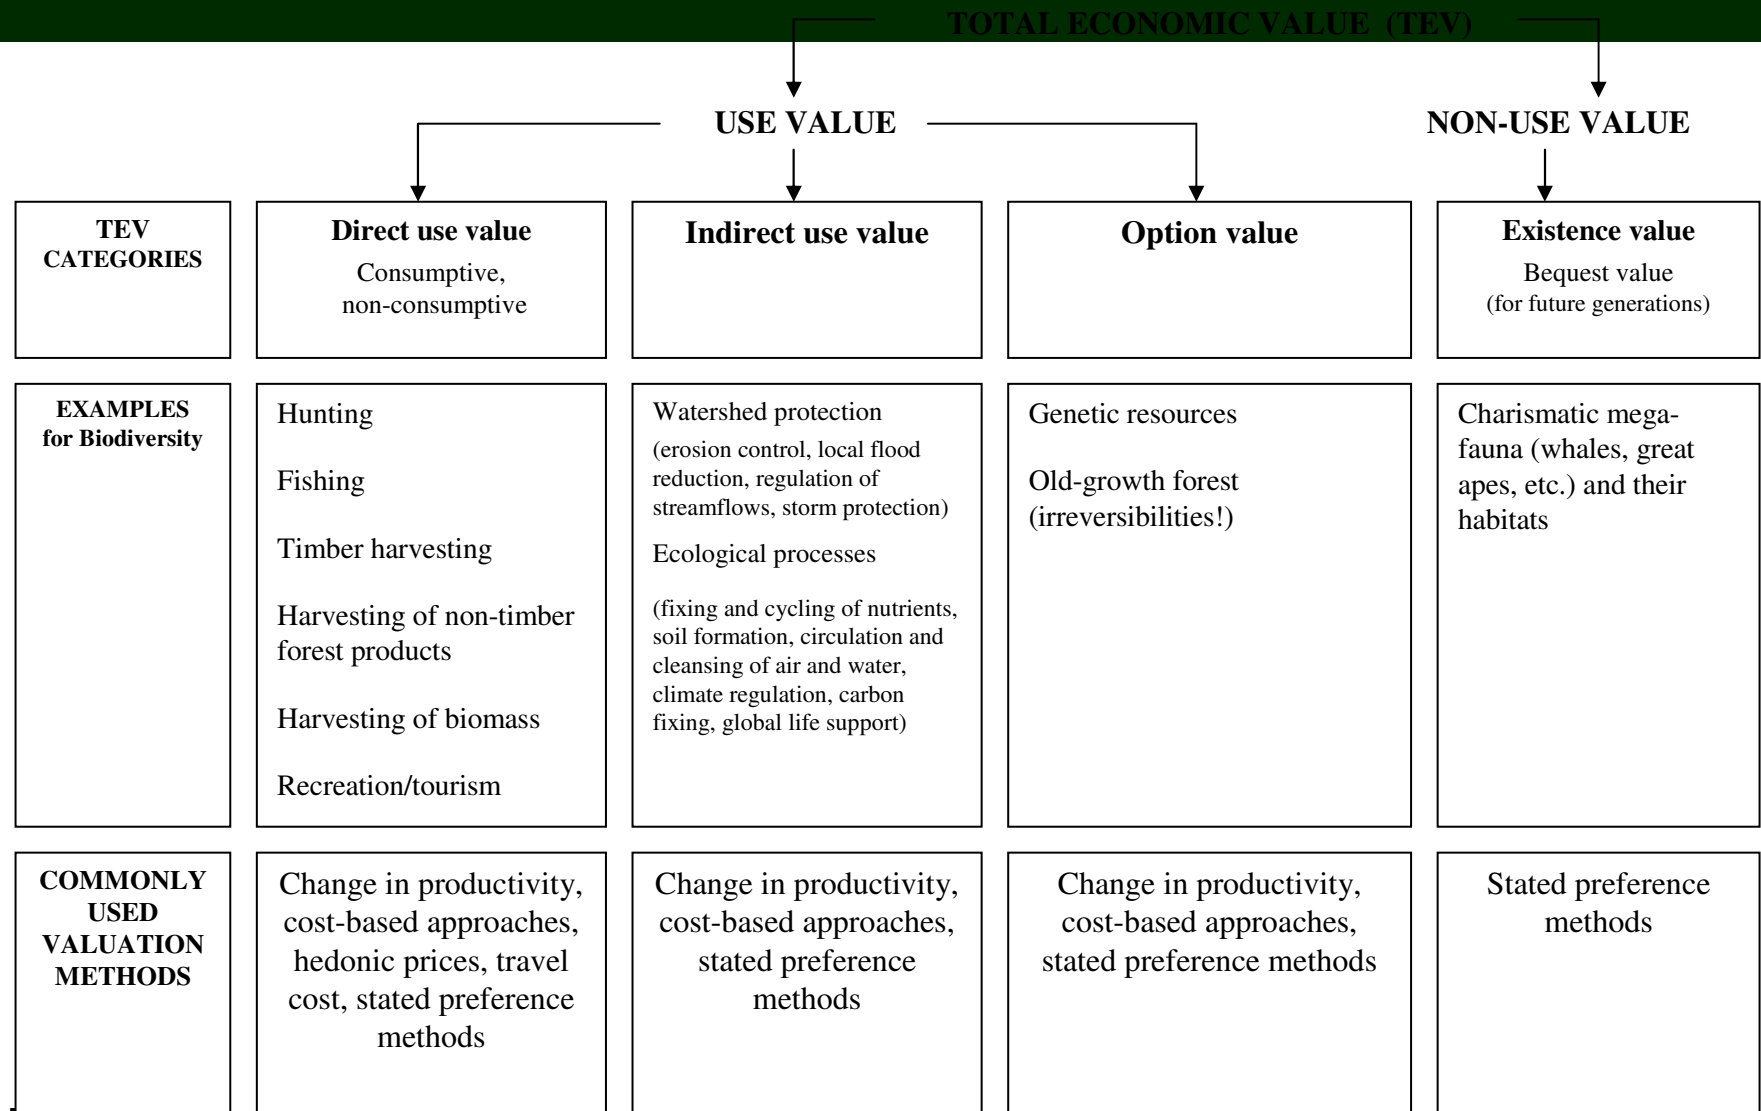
TOTAL ECONOMIC VALUE (TEV)

USE VALUE

NON-USE VALUE

| TEV CATEGORIES | Direct use value<br>Consumptive, non-consumptive | Indirect use value | Option value | Existence value<br>Bequest value (for future generations) |
|---|---|---|---|---|
| EXAMPLES for Biodiversity | Hunting<br><br>Fishing<br><br>Timber harvesting<br><br>Harvesting of non-timber forest products<br><br>Harvesting of biomass<br><br>Recreation/tourism | Watershed protection<br>(erosion control, local flood reduction, regulation of streamflows, storm protection)<br>Ecological processes<br>(fixing and cycling of nutrients, soil formation, circulation and cleansing of air and water, climate regulation, carbon fixing, global life support) | Genetic resources<br><br>Old-growth forest (irreversibilities!) | Charismatic mega-fauna (whales, great apes, etc.) and their habitats |
| COMMONLY USED VALUATION METHODS | Change in productivity, cost-based approaches, hedonic prices, travel cost, stated preference methods | Change in productivity, cost-based approaches, stated preference methods | Change in productivity, cost-based approaches, stated preference methods | Stated preference methods |